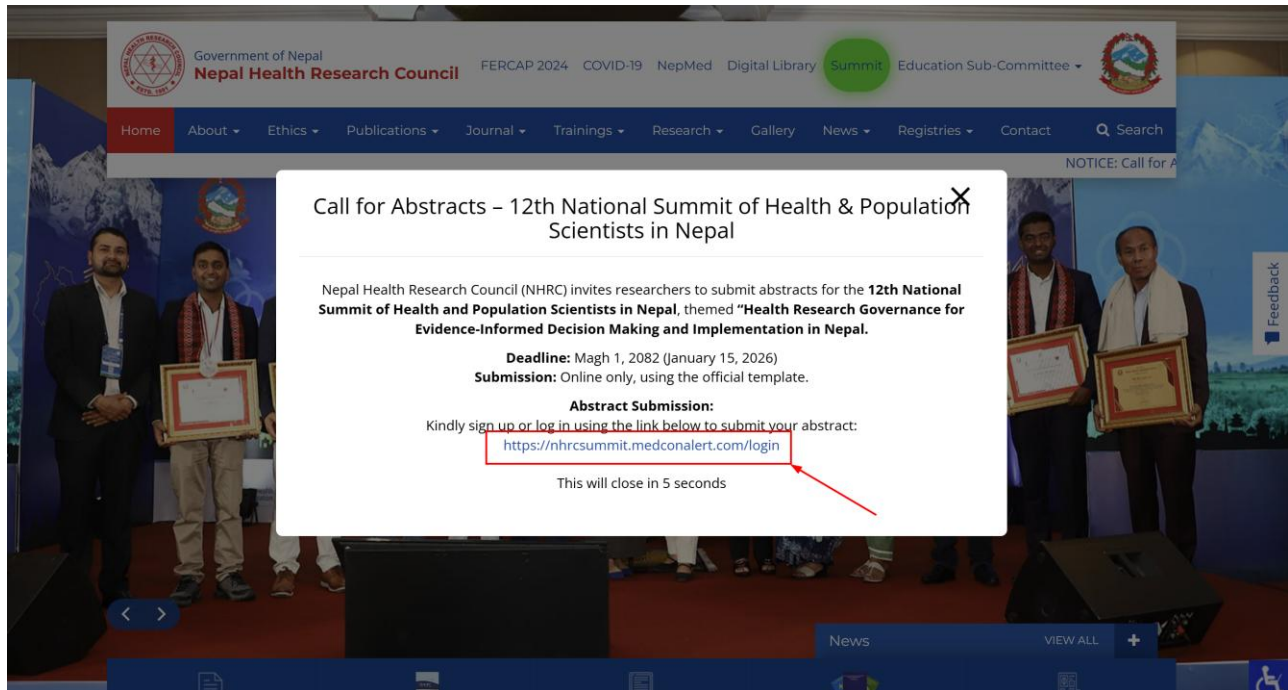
Government of Nepal
Nepal Health Research Council

FERCAP 2024 COVID-19 NepMed Digital Library Summit Education Sub-Committee

Home About Ethics Publications Journal Trainings Research Gallery News Registries Contact Search

NOTICE: Call for A

Call for Abstracts – 12th National Summit of Health & Population Scientists in Nepal

Nepal Health Research Council (NHRC) invites researchers to submit abstracts for the **12th National Summit of Health and Population Scientists in Nepal**, themed **"Health Research Governance for Evidence-Informed Decision Making and Implementation in Nepal.**

**Deadline:** Magh 1, 2082 (January 15, 2026)
**Submission:** Online only, using the official template.

**Abstract Submission:**
Kindly sign up or log in using the link below to submit your abstract:
https://nhrcsummit.medconalert.com/login

This will close in 5 seconds

Feedback

News VIEW ALL